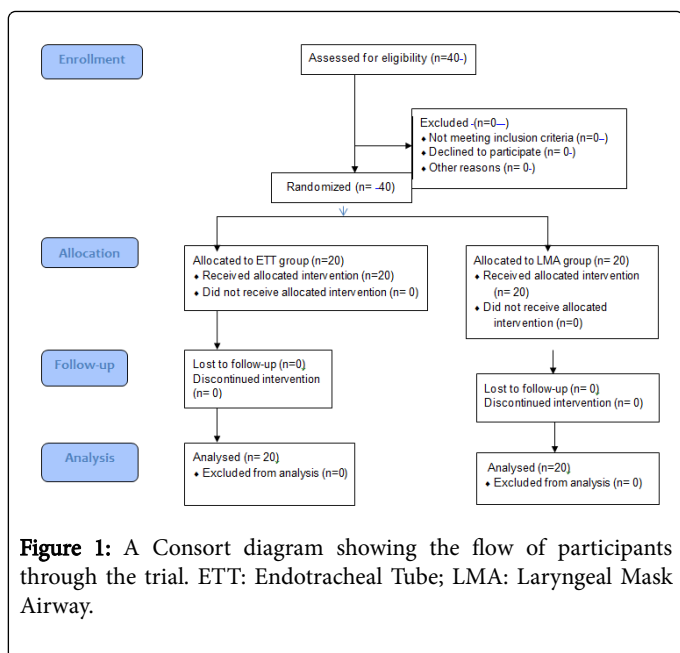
Enrollment

Assessed for eligibility (n=40-)

Excluded -(n=0—)
• Not meeting inclusion criteria (n=0–)
• Declined to participate (n= 0-)
• Other reasons (n= 0-)

Randomized (n= -40)

Allocation

Allocated to ETT group (n=20)
• Received allocated intervention (n=20)
• Did not receive allocated intervention (n= 0)

Allocated to LMA group (n= 20)
• Received allocated intervention (n= 20)
• Did not receive allocated intervention (n=0)

Follow-up

Lost to follow-up (n=0)
Discontinued intervention (n= 0)

Lost to follow-up (n= 0)
Discontinued intervention (n= 0)

Analysis

Analysed (n= 20)
• Excluded from analysis (n=0)

Analysed (n=20)
• Excluded from analysis (n= 0)

Figure 1: A Consort diagram showing the flow of participants through the trial. ETT: Endotracheal Tube; LMA: Laryngeal Mask Airway.